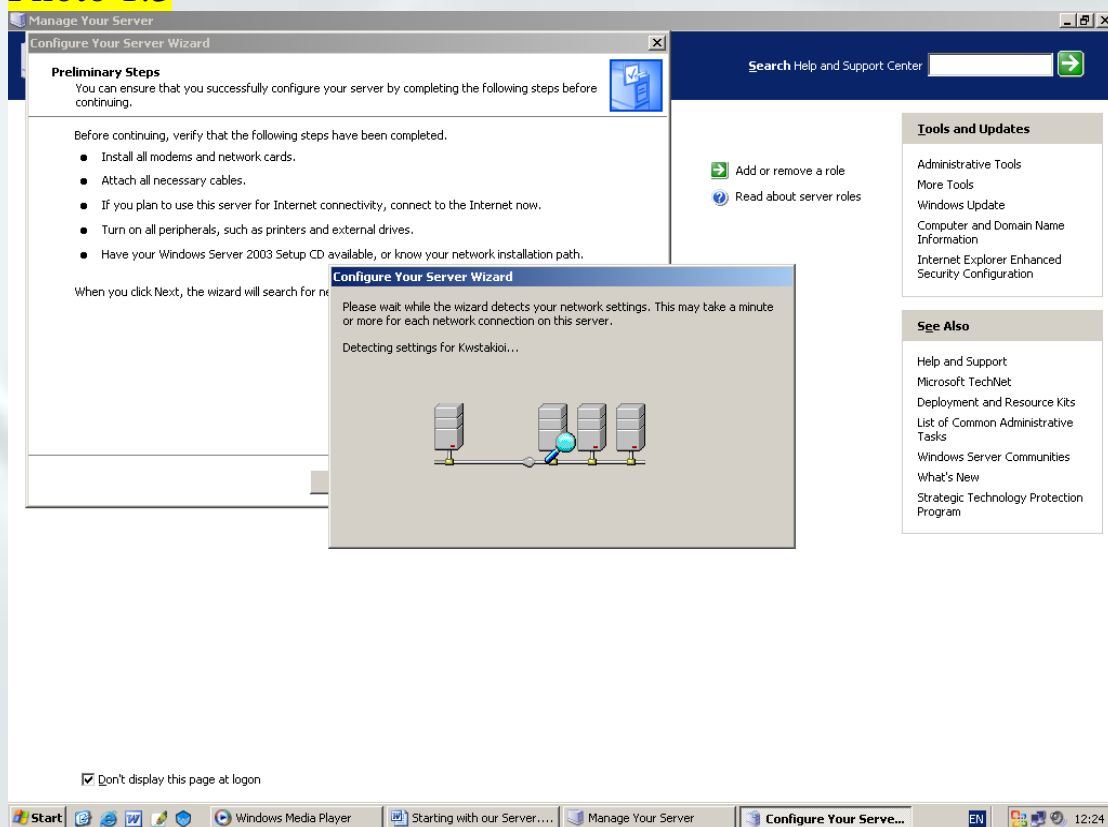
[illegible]

Manage Your Server

Configure Your Server Wizard

Preliminary Steps
You can ensure that you successfully configure your server by completing the following steps before continuing.

Before continuing, verify that the following steps have been completed.

● Install all modems and network cards.

● Attach all necessary cables.

● If you plan to use this server for Internet connectivity, connect to the Internet now.

● Turn on all peripherals, such as printers and external drives.

● Have your Windows Server 2003 Setup CD available, or know your network installation path.

When you click Next, the wizard will search for ne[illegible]

Configure Your Server Wizard

Please wait while the wizard detects your network settings. This may take a minute or more for each network connection on this server.

Detecting settings for Kwstakioi...

Search Help and Support Center

Add or remove a role
Read about server roles

Tools and Updates

Administrative Tools
More Tools
Windows Update
Computer and Domain Name Information
Internet Explorer Enhanced Security Configuration

See Also

Help and Support
Microsoft TechNet
Deployment and Resource Kits
List of Common Administrative Tasks
Windows Server Communities
What's New
Strategic Technology Protection Program

☑ Don't display this page at logon

Start | Windows Media Player | Starting with our Server.... | Manage Your Server | Configure Your Serve... | EN | 12:24